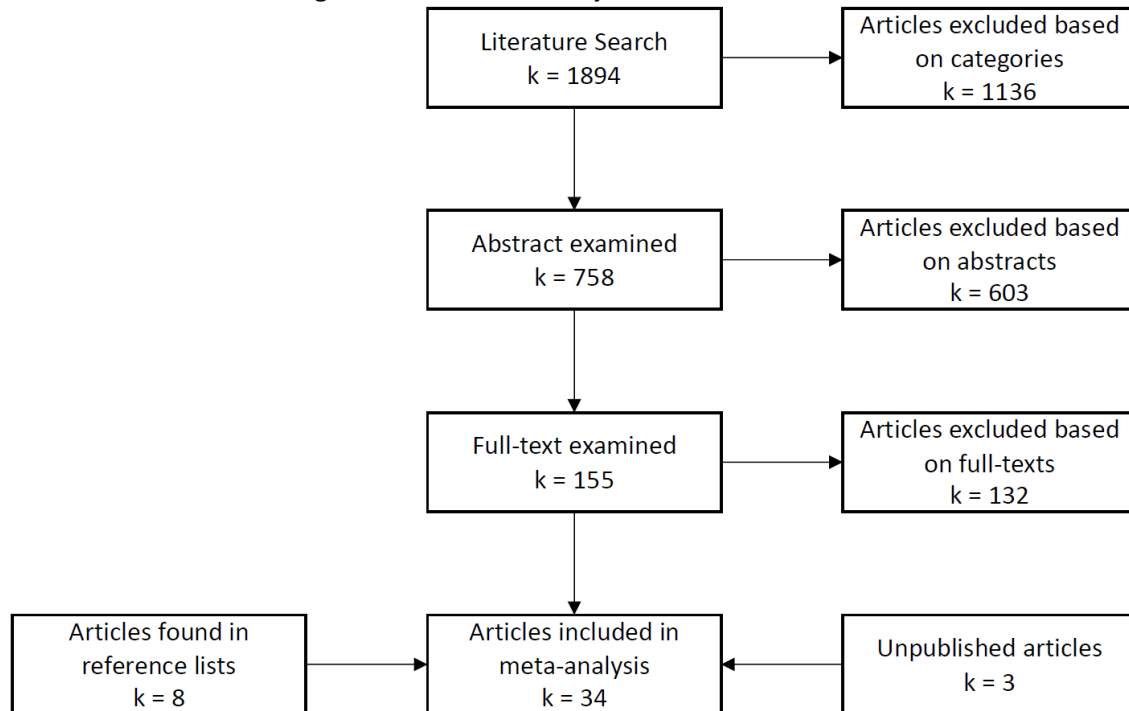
Literature Search
k = 1894

Articles excluded based on categories
k = 1136

Abstract examined
k = 758

Articles excluded based on abstracts
k = 603

Full-text examined
k = 155

Articles excluded based on full-texts
k = 132

Articles found in reference lists
k = 8

Articles included in meta-analysis
k = 34

Unpublished articles
k = 3